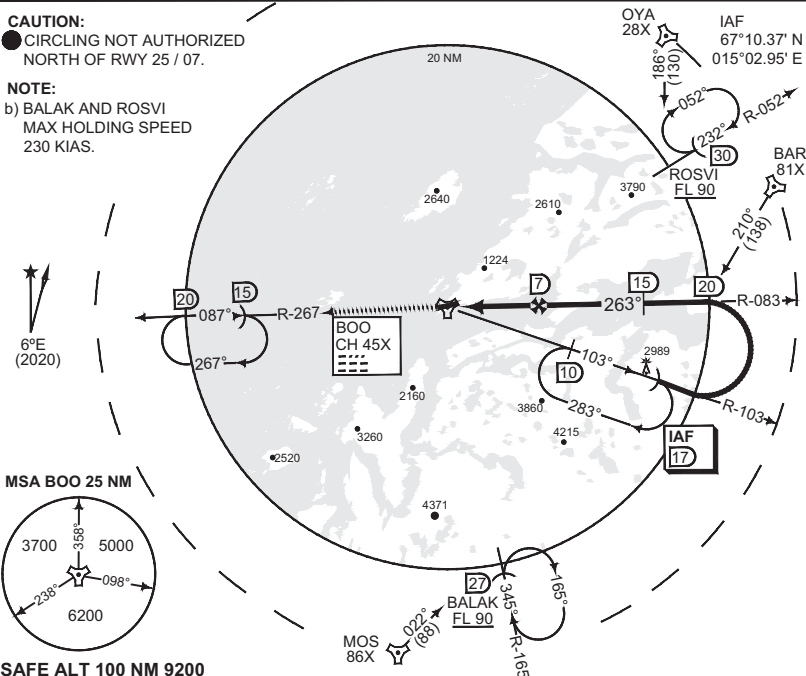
CAUTION:
CIRCLING NOT AUTHORIZED NORTH OF RWY 25 / 07.

NOTE:
b) BALAK AND ROSVI MAX HOLDING SPEED 230 KIAS.

OYA
28X

IAF
67°10.37' N
015°02.95' E

20 NM

186°
(130)

052°

R-052

232°

30

ROSVI
FL 90

BAR
81X

210°
(138)

3790

2640

2610

1224

6°E
(2020)

20

15

087°

R-267

BOO
CH 45X

7

15

263°

20

R-083

267°

10

103°

2989

2160

3860

283°

R-103

4215

IAF
17

3260

2520

MSA BOO 25 NM

3700

358°

5000

098°

238°

6200

4371

27

BALAK
FL 90

345°

165°

R-165

MOS
86X

022°
(88)

SAFE ALT 100 NM 9200